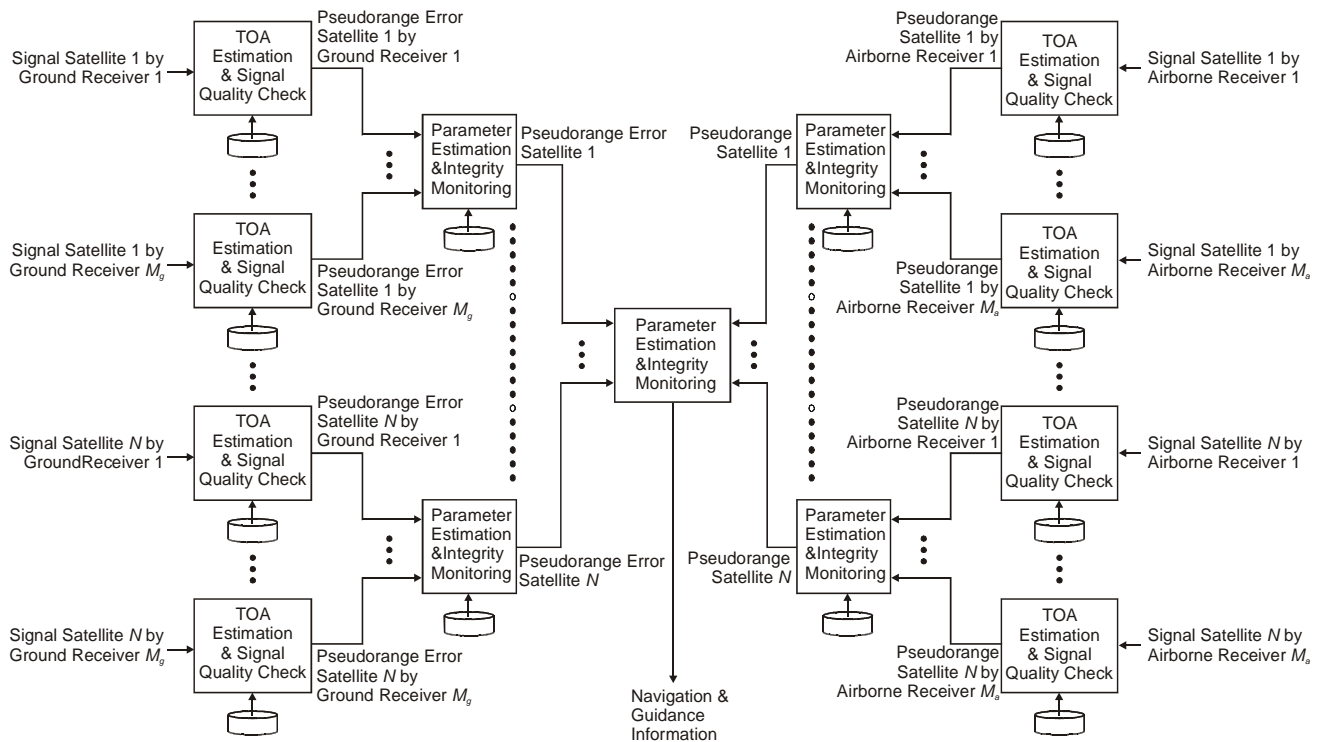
Signal Satellite 1 by Ground Receiver 1

TOA Estimation & Signal Quality Check

Pseudorange Error Satellite 1 by Ground Receiver 1

Parameter Estimation &Integrity Monitoring

Pseudorange Error Satellite 1

Signal Satellite 1 by Ground Receiver $M_g$

TOA Estimation & Signal Quality Check

Pseudorange Error Satellite 1 by Ground Receiver $M_g$

Signal Satellite $N$ by GroundReceiver 1

TOA Estimation & Signal Quality Check

Pseudorange Error Satellite $N$ by Ground Receiver 1

Parameter Estimation &Integrity Monitoring

Pseudorange Error Satellite $N$

Signal Satellite $N$ by Ground Receiver $M_g$

TOA Estimation & Signal Quality Check

Pseudorange Error Satellite $N$ by Ground Receiver $M_g$

Parameter Estimation &Integrity Monitoring

Navigation & Guidance Information

Pseudorange Satellite 1 by Airborne Receiver 1

TOA Estimation & Signal Quality Check

Signal Satellite 1 by Airborne Receiver 1

Pseudorange Satellite 1

Parameter Estimation &Integrity Monitoring

TOA Estimation & Signal Quality Check

Signal Satellite 1 by Airborne Receiver $M_a$

Pseudorange Satellite 1 by Airborne Receiver $M_a$

Pseudorange Satellite $N$ by Airborne Receiver 1

TOA Estimation & Signal Quality Check

Signal Satellite $N$ by Airborne Receiver 1

Pseudorange Satellite $N$

Parameter Estimation &Integrity Monitoring

TOA Estimation & Signal Quality Check

Signal Satellite $N$ by Airborne Receiver $M_a$

Pseudorange Satellite $N$ by Airborne Receiver $M_a$